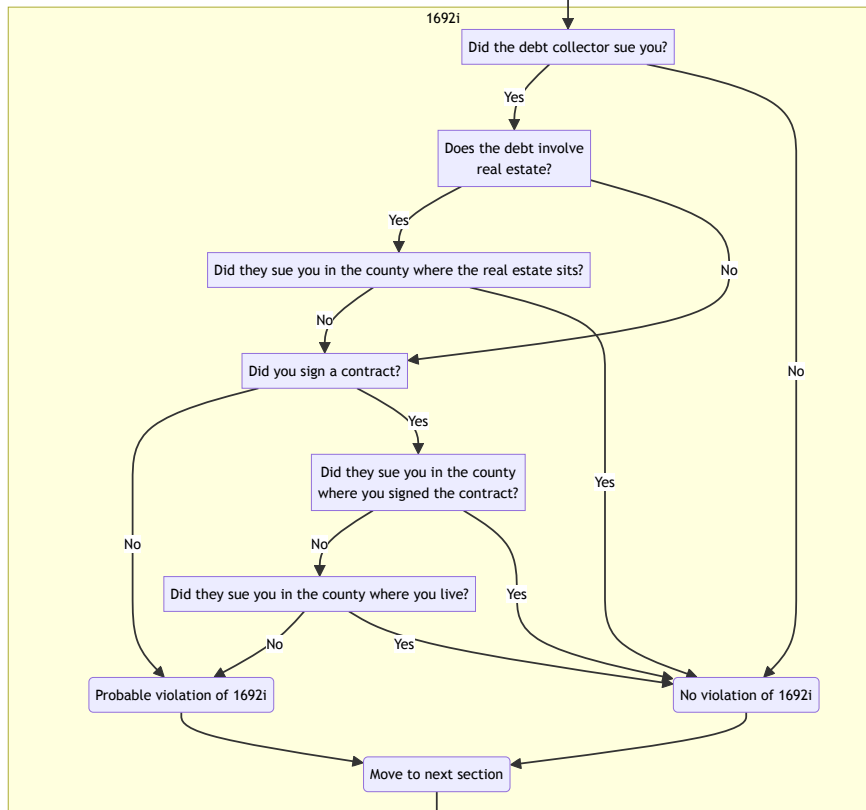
1692i

Did the debt collector sue you?

Yes

No

Does the debt involve real estate?

Yes

No

Did they sue you in the county where the real estate sits?

No

Yes

Did you sign a contract?

Yes

No

Did they sue you in the county where you signed the contract?

No

Yes

Did they sue you in the county where you live?

No

Yes

Probable violation of 1692i

No violation of 1692i

Move to next section